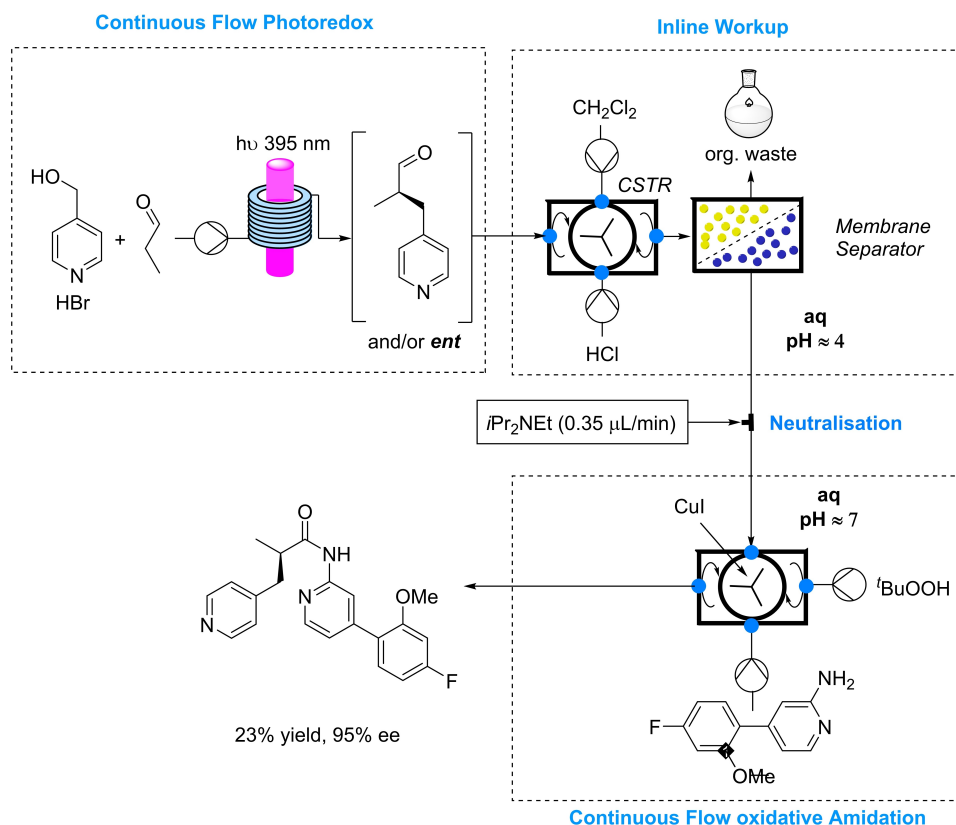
Continuous Flow Photoredox

Inline Workup

HO

N

HBr

+

O

hυ 395 nm

O

N

and/or *ent*

$CH_2Cl_2$

CSTR

org. waste

Membrane Separator

HCl

aq
pH ≈ 4

$i$$Pr_2$NEt (0.35 μL/min)

Neutralisation

aq
pH ≈ 7

CuI

$^t$BuOOH

O

NH

N

OMe

N

F

23% yield, 95% ee

$NH_2$

N

F

OMe

Continuous Flow oxidative Amidation